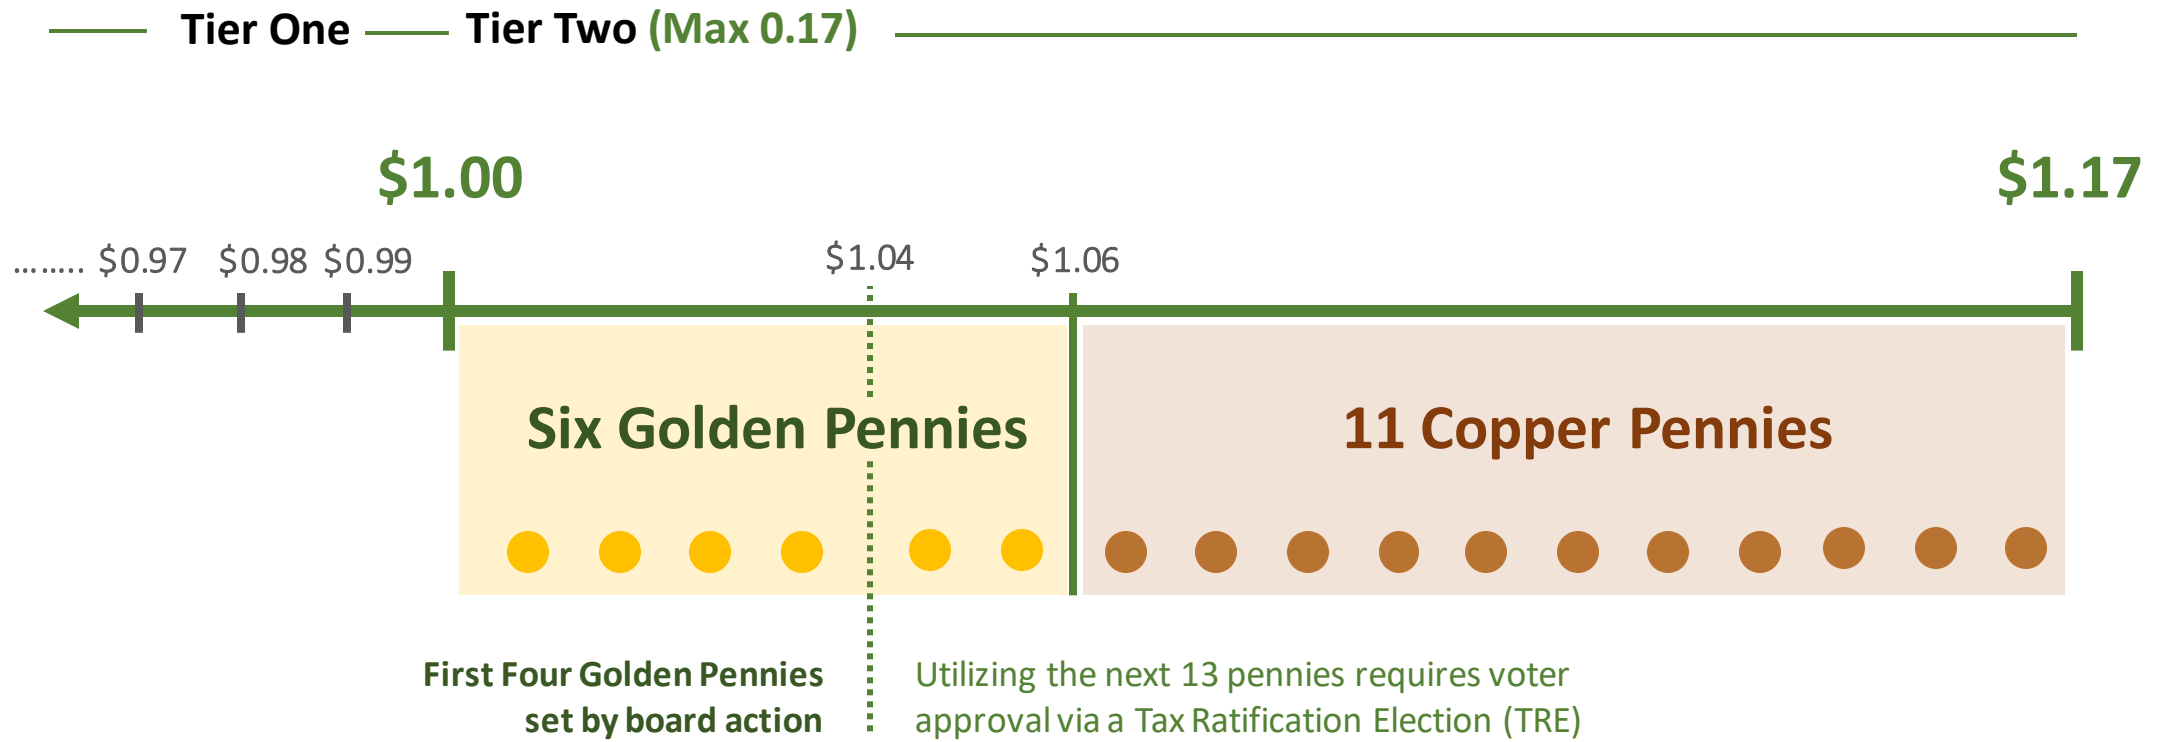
Tier One Tier Two (Max 0.17)

$1.00

$1.17

........ $0.97 $0.98 $0.99

$1.04

$1.06

Six Golden Pennies

11 Copper Pennies

First Four Golden Pennies set by board action

Utilizing the next 13 pennies requires voter approval via a Tax Ratification Election (TRE)